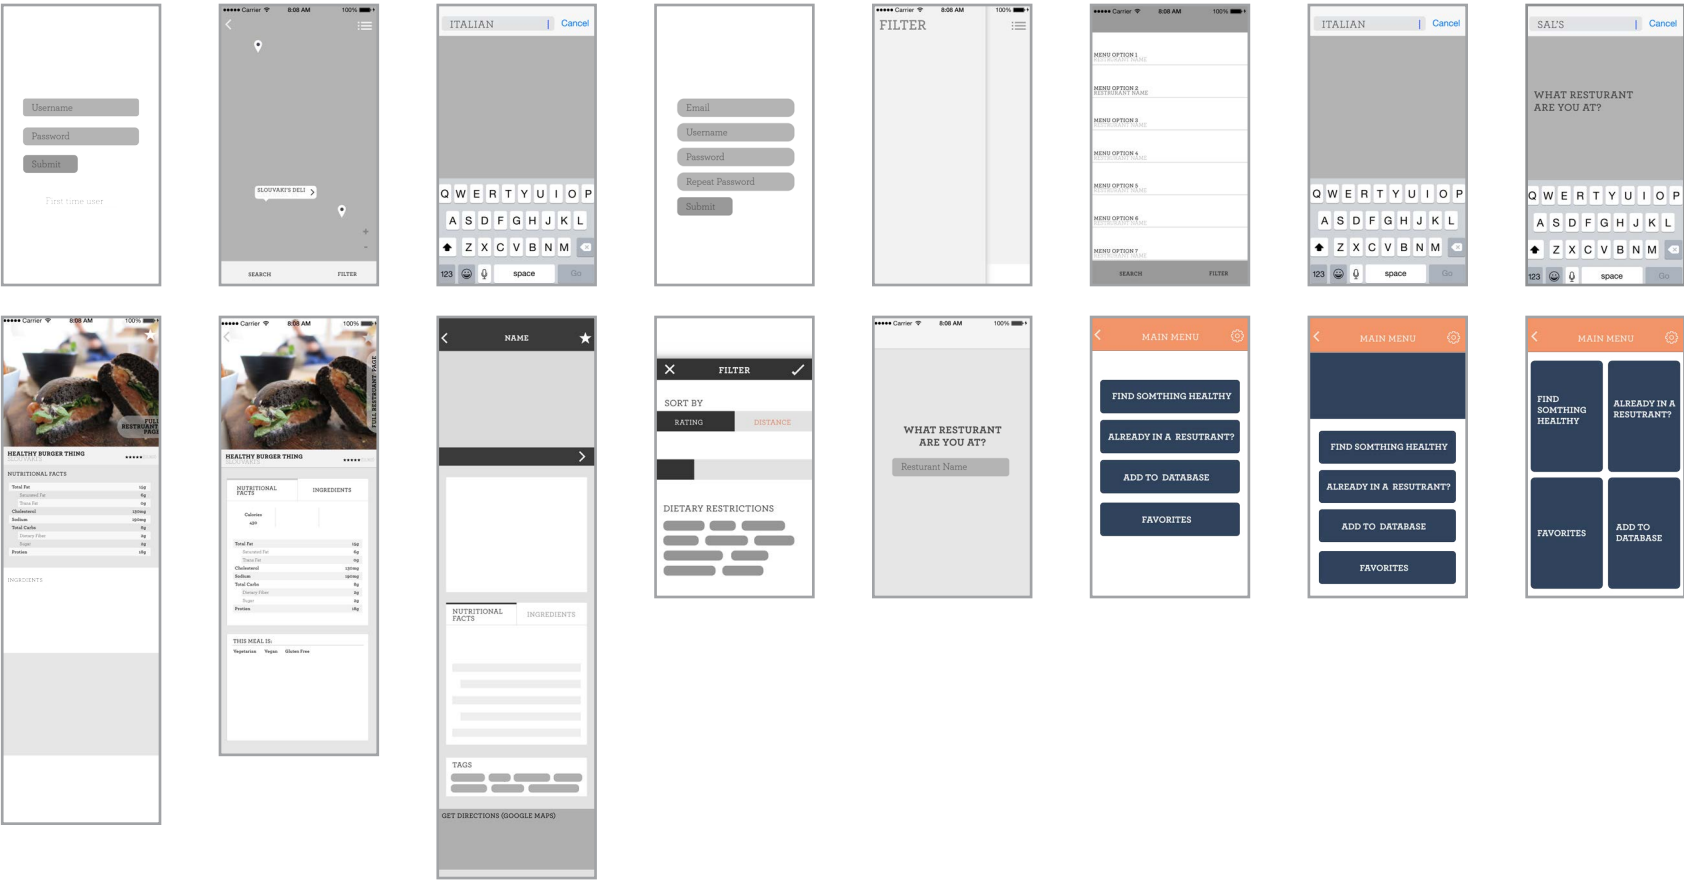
Username

Password

Submit

First time user

••••• Carrier 8:08 AM 100%

SLOUVAKI'S DELI

SEARCH FILTER

ITALIAN | Cancel

Q W E R T Y U I O P
A S D F G H J K L
Z X C V B N M
123 space Go

Email

Username

Password

Repeat Password

Submit

••••• Carrier 8:08 AM 100%

FILTER

••••• Carrier 8:08 AM 100%

MENU OPTION 1
RESTURANT NAME

MENU OPTION 2
RESTURANT NAME

MENU OPTION 3
RESTURANT NAME

MENU OPTION 4
RESTURANT NAME

MENU OPTION 5
RESTURANT NAME

MENU OPTION 6
RESTURANT NAME

MENU OPTION 7
RESTURANT NAME

SEARCH FILTER

ITALIAN | Cancel

Q W E R T Y U I O P
A S D F G H J K L
Z X C V B N M
123 space Go

SAL'S | Cancel

WHAT RESTURANT ARE YOU AT?

Q W E R T Y U I O P
A S D F G H J K L
Z X C V B N M
123 space Go

••••• Carrier 8:08 AM 100%

FULL RESTURANT PAGE

HEALTHY BURGER THING
SLOUVAKI'S

NUTRITIONAL FACTS

Total Fat
Saturated Fat
Trans Fat
Cholesterol
Sodium
Total Carbs
Dietary Fiber
Sugar
Protein

INGREDIENTS

••••• Carrier 8:08 AM 100%

FULL RESTURANT PAGE

HEALTHY BURGER THING
SLOUVAKI'S

NUTRITIONAL FACTS INGREDIENTS

Calories
450

Total Fat
Saturated Fat
Trans Fat
Cholesterol
Sodium
Total Carbs
Dietary Fiber
Sugar
Protein

THIS MEAL IS:
Vegetarian Vegan Gluten Free

NAME

NUTRITIONAL FACTS INGREDIENTS

TAGS

GET DIRECTIONS (GOOGLE MAPS)

FILTER

SORT BY

RATING DISTANCE

DIETARY RESTRICTIONS

••••• Carrier 8:08 AM 100%

WHAT RESTURANT ARE YOU AT?

Resturant Name

MAIN MENU

FIND SOMTHING HEALTHY

ALREADY IN A RESTURANT?

ADD TO DATABASE

FAVORITES

MAIN MENU

FIND SOMTHING HEALTHY

ALREADY IN A RESTURANT?

ADD TO DATABASE

FAVORITES

MAIN MENU

FIND SOMTHING HEALTHY

ALREADY IN A RESTURANT?

FAVORITES

ADD TO DATABASE